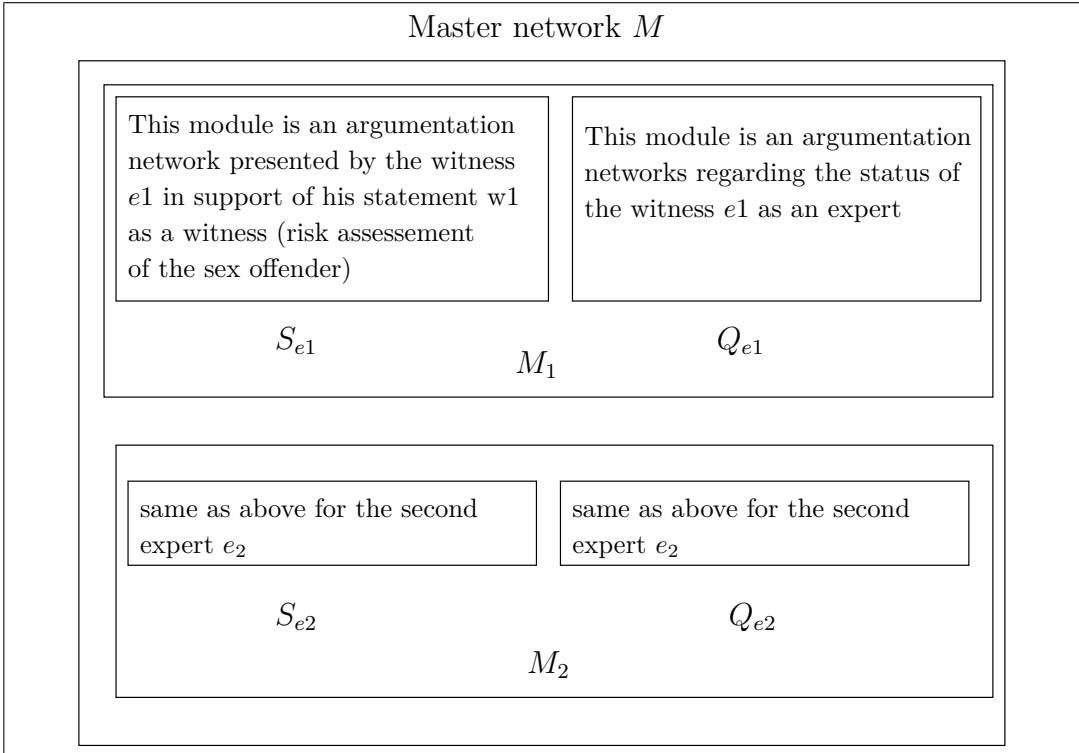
Master network $M$

This module is an argumentation network presented by the witness $e1$ in support of his statement w1 as a witness (risk assessement of the sex offender)

This module is an argumentation networks regarding the status of the witness $e1$ as an expert

$S_{e1}$

$Q_{e1}$

$M_1$

same as above for the second expert $e_2$

same as above for the second expert $e_2$

$S_{e2}$

$Q_{e2}$

$M_2$